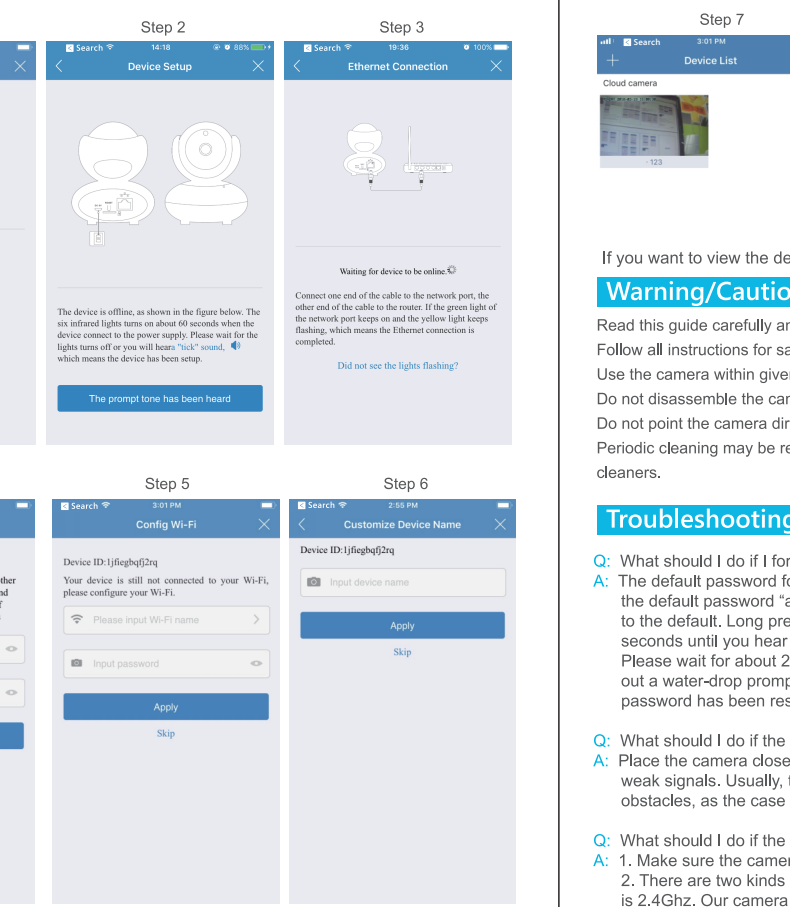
Step 2

Search 14:18 88%

Device Setup

The device is offline, as shown in the figure below. The six infrared lights turns on about 60 seconds when the device connect to the power supply. Please wait for the lights turns off or you will hears "tick" sound, which means the device has been setup.

The prompt tone has been heard

Step 3

Search 19:36 100%

Ethernet Connection

Waiting for device to be online.

Connect one end of the cable to the network port, the other end of the cable to the router. If the green light of the network port keeps on and the yellow light keeps flashing, which means the Ethernet connection is completed.

Did not see the lights flashing?

ther
nd
f

Step 5

Search 3:01 PM

Config Wi-Fi

Device ID:1jfiegbqfj2rq

Your device is still not connected to your Wi-Fi, please configure your Wi-Fi.

Please input Wi-Fi name

Input password

Apply

Skip

Step 6

Search 2:55 PM

Customize Device Name

Device ID:1jfiegbqfj2rq

Input device name

Apply

Skip

Step 7

Search 3:01 PM

Device List

Cloud camera

123

If you want to view the de

Warning/Cautio

Read this guide carefully ar
Follow all instructions for sa
Use the camera within giver
Do not disassemble the car
Do not point the camera dir
Periodic cleaning may be re
cleaners.

Troubleshooting

Q: What should I do if I for
A: The default password fo
the default password "a
to the default. Long pre
seconds until you hear
Please wait for about 2
out a water-drop promp
password has been res

Q: What should I do if the
A: Place the camera close
weak signals. Usually, t
obstacles, as the case

Q: What should I do if the
A: 1. Make sure the camer
2. There are two kinds
is 2.4Ghz. Our camera